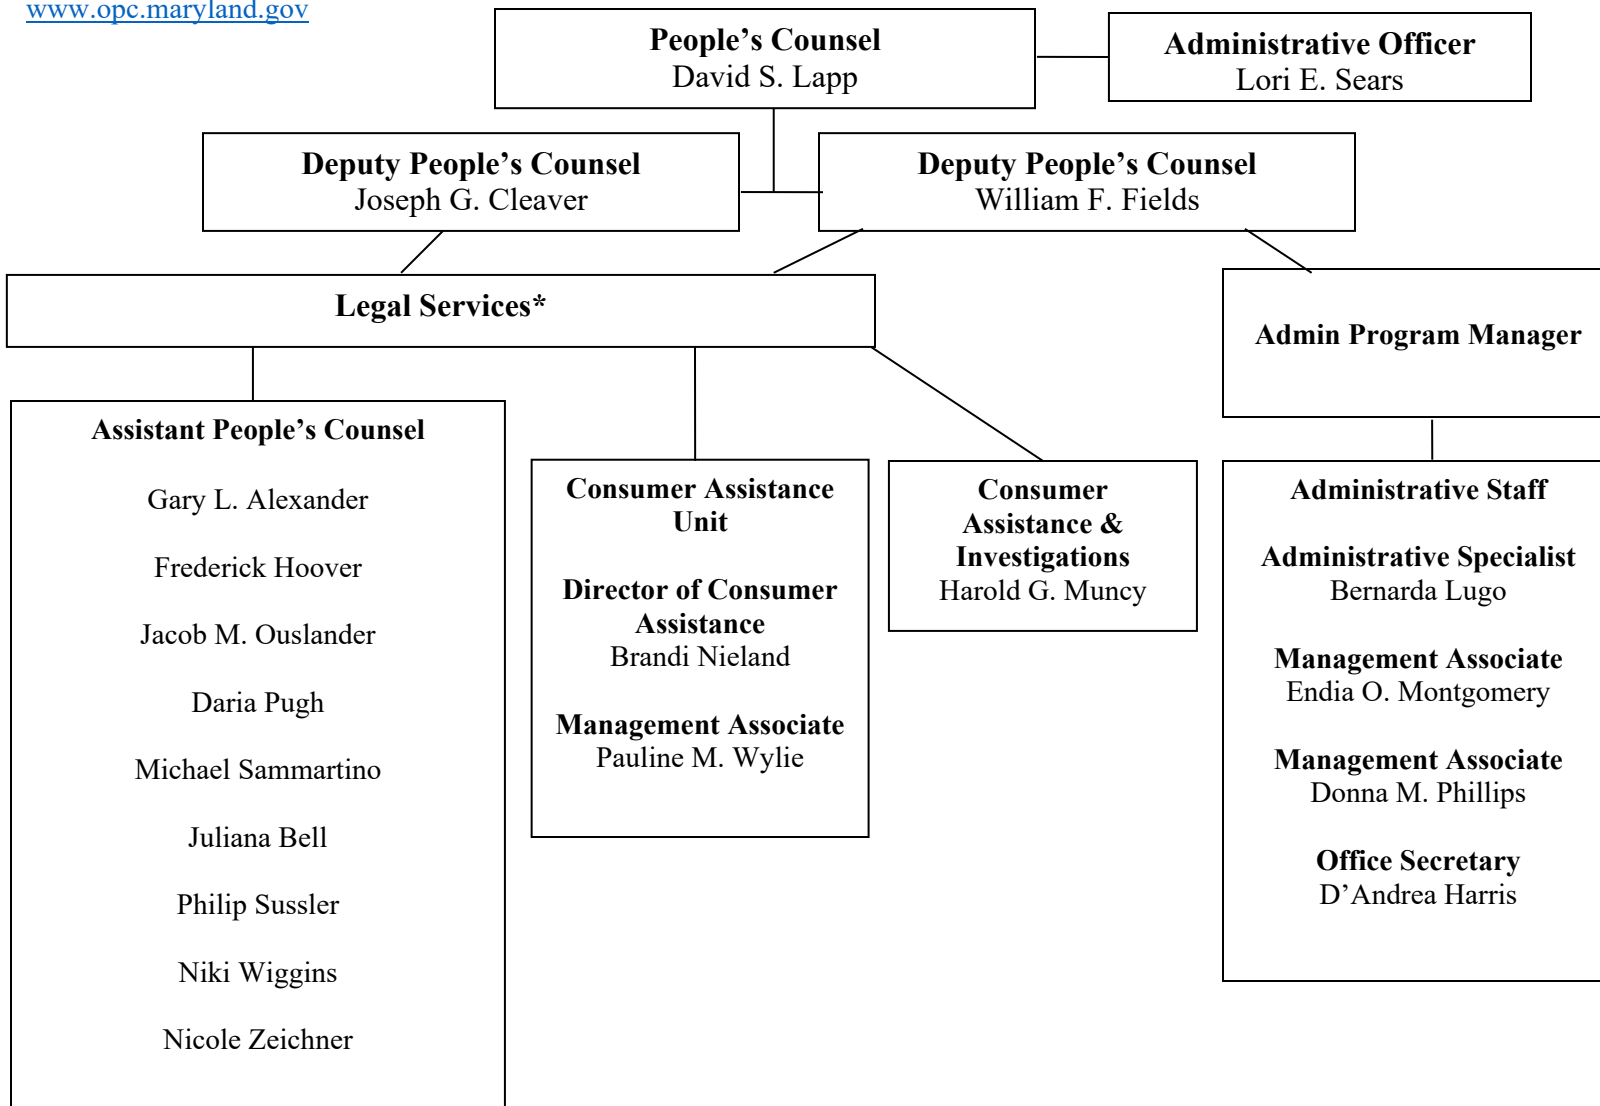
www.opc.maryland.gov

People’s Counsel
David S. Lapp

Administrative Officer
Lori E. Sears

Deputy People’s Counsel
Joseph G. Cleaver

Deputy People’s Counsel
William F. Fields

Legal Services*

Admin Program Manager

Assistant People’s Counsel

Gary L. Alexander

Frederick Hoover

Jacob M. Ouslander

Daria Pugh

Michael Sammartino

Juliana Bell

Philip Sussler

Niki Wiggins

Nicole Zeichner

Consumer Assistance Unit

Director of Consumer Assistance
Brandi Nieland

Management Associate
Pauline M. Wylie

Consumer Assistance & Investigations
Harold G. Muncy

Administrative Staff

Administrative Specialist
Bernarda Lugo

Management Associate
Endia O. Montgomery

Management Associate
Donna M. Phillips

Office Secretary
D’Andrea Harris